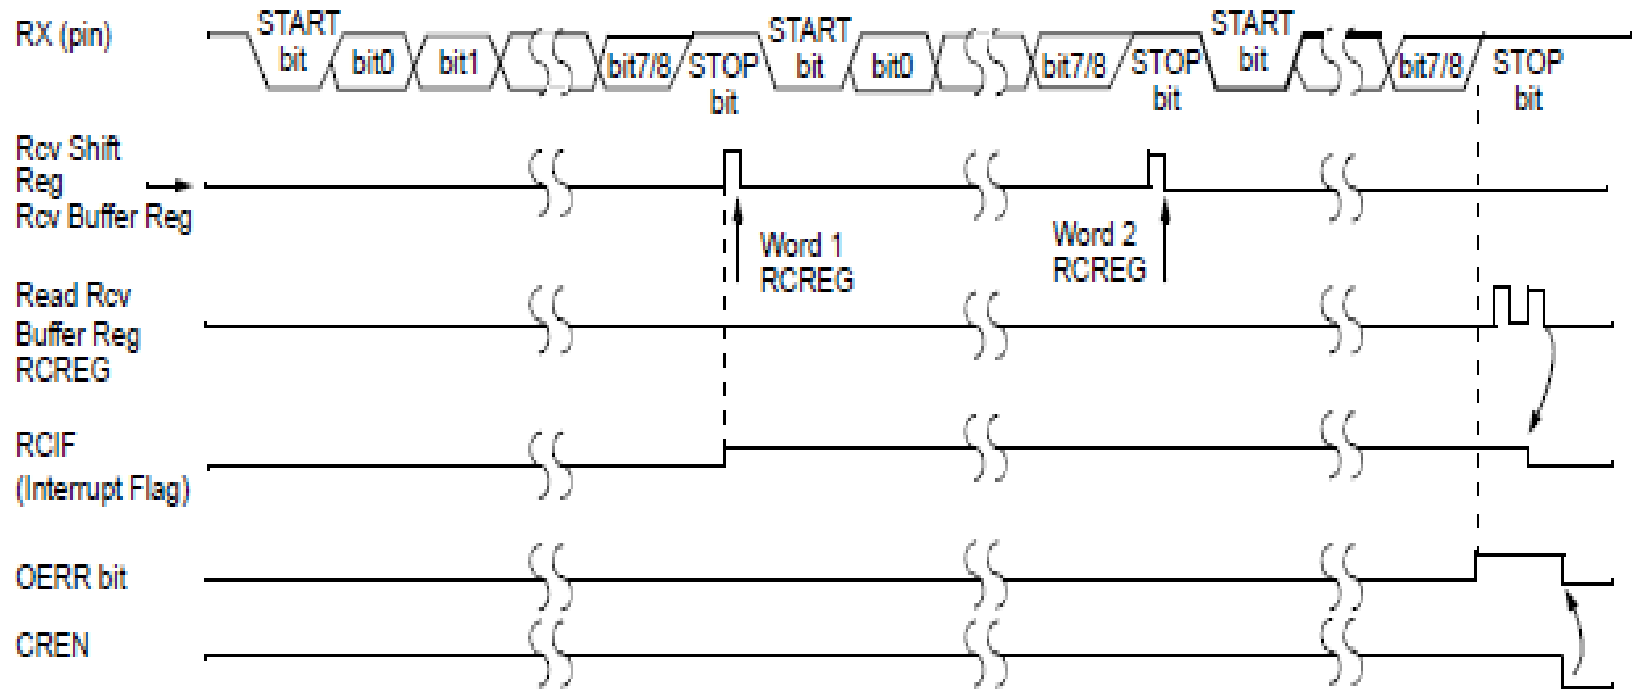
RX (pin)

START bit

bit0

bit1

bit7/8

STOP bit

START bit

bit0

bit7/8

STOP bit

START bit

bit7/8

STOP bit

Rcv Shift Reg → Rcv Buffer Reg

Word 1 RCREG

Word 2 RCREG

Read Rcv Buffer Reg RCREG

RCIF (Interrupt Flag)

OERR bit

CREN